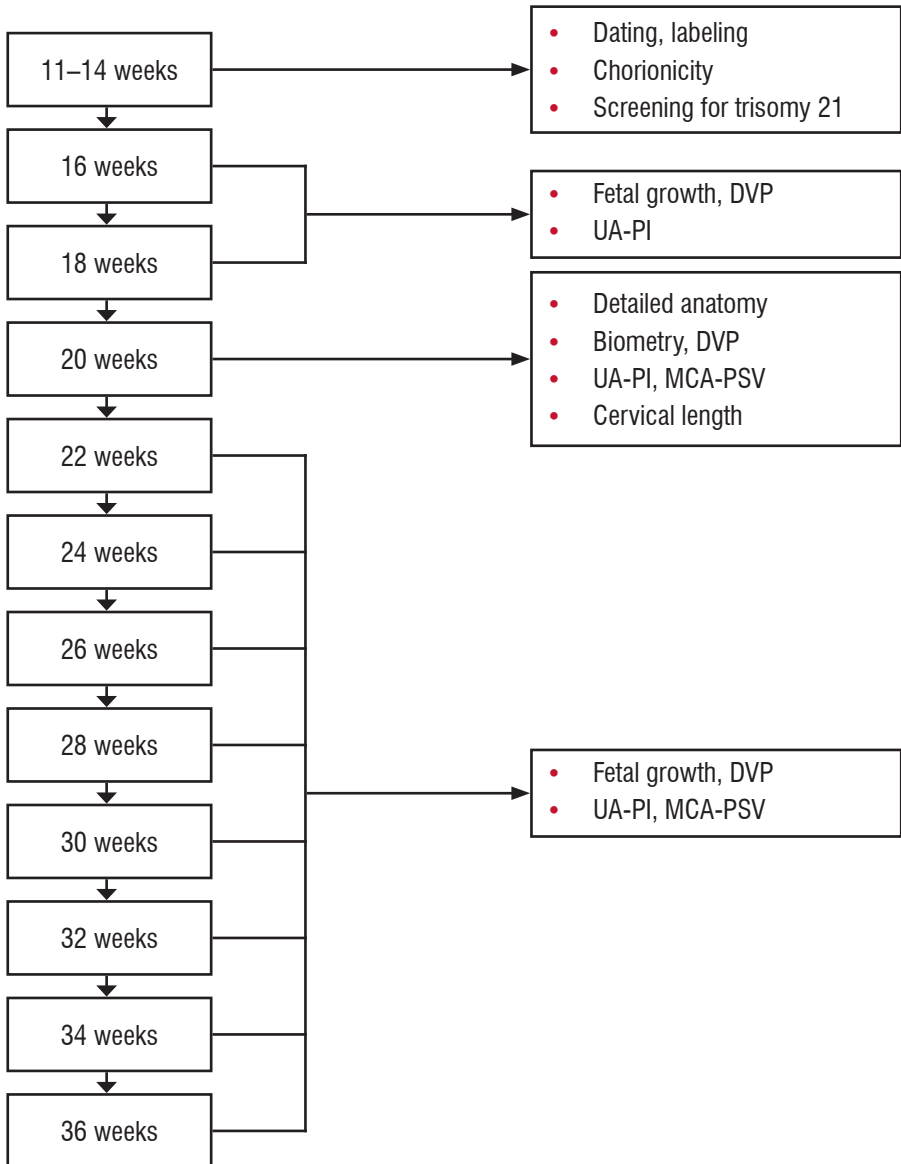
11–14 weeks

• Dating, labeling
• Chorionicity
• Screening for trisomy 21

16 weeks

18 weeks

• Fetal growth, DVP
• UA-PI

20 weeks

• Detailed anatomy
• Biometry, DVP
• UA-PI, MCA-PSV
• Cervical length

22 weeks

24 weeks

26 weeks

28 weeks

30 weeks

32 weeks

34 weeks

36 weeks

• Fetal growth, DVP
• UA-PI, MCA-PSV